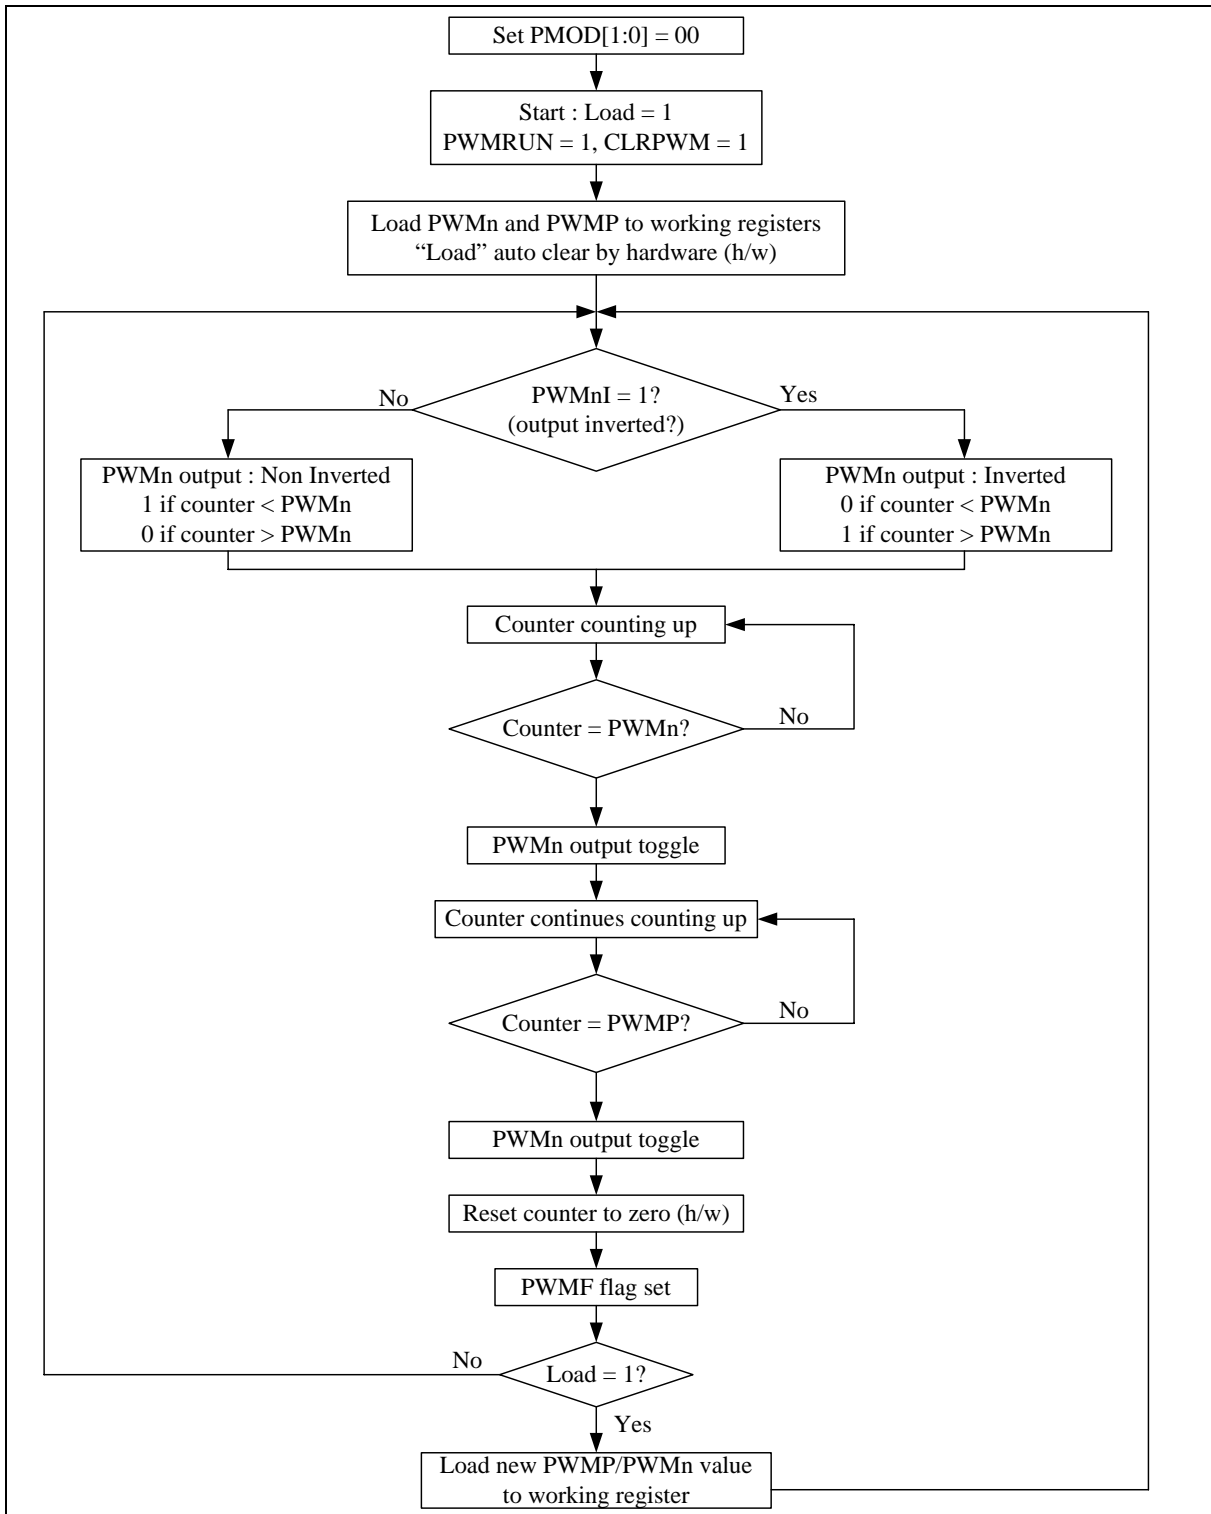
Set PMOD[1:0] = 00

Start : Load = 1
PWMRUN = 1, CLRPWM = 1

Load PWMn and PWMP to working registers
"Load" auto clear by hardware (h/w)

No

PWMnI = 1?
(output inverted?)

Yes

PWMn output : Non Inverted
1 if counter < PWMn
0 if counter > PWMn

PWMn output : Inverted
0 if counter < PWMn
1 if counter > PWMn

Counter counting up

Counter = PWMn?

No

PWMn output toggle

Counter continues counting up

Counter = PWMP?

No

PWMn output toggle

Reset counter to zero (h/w)

PWMF flag set

No

Load = 1?

Yes

Load new PWMP/PWMn value
to working register